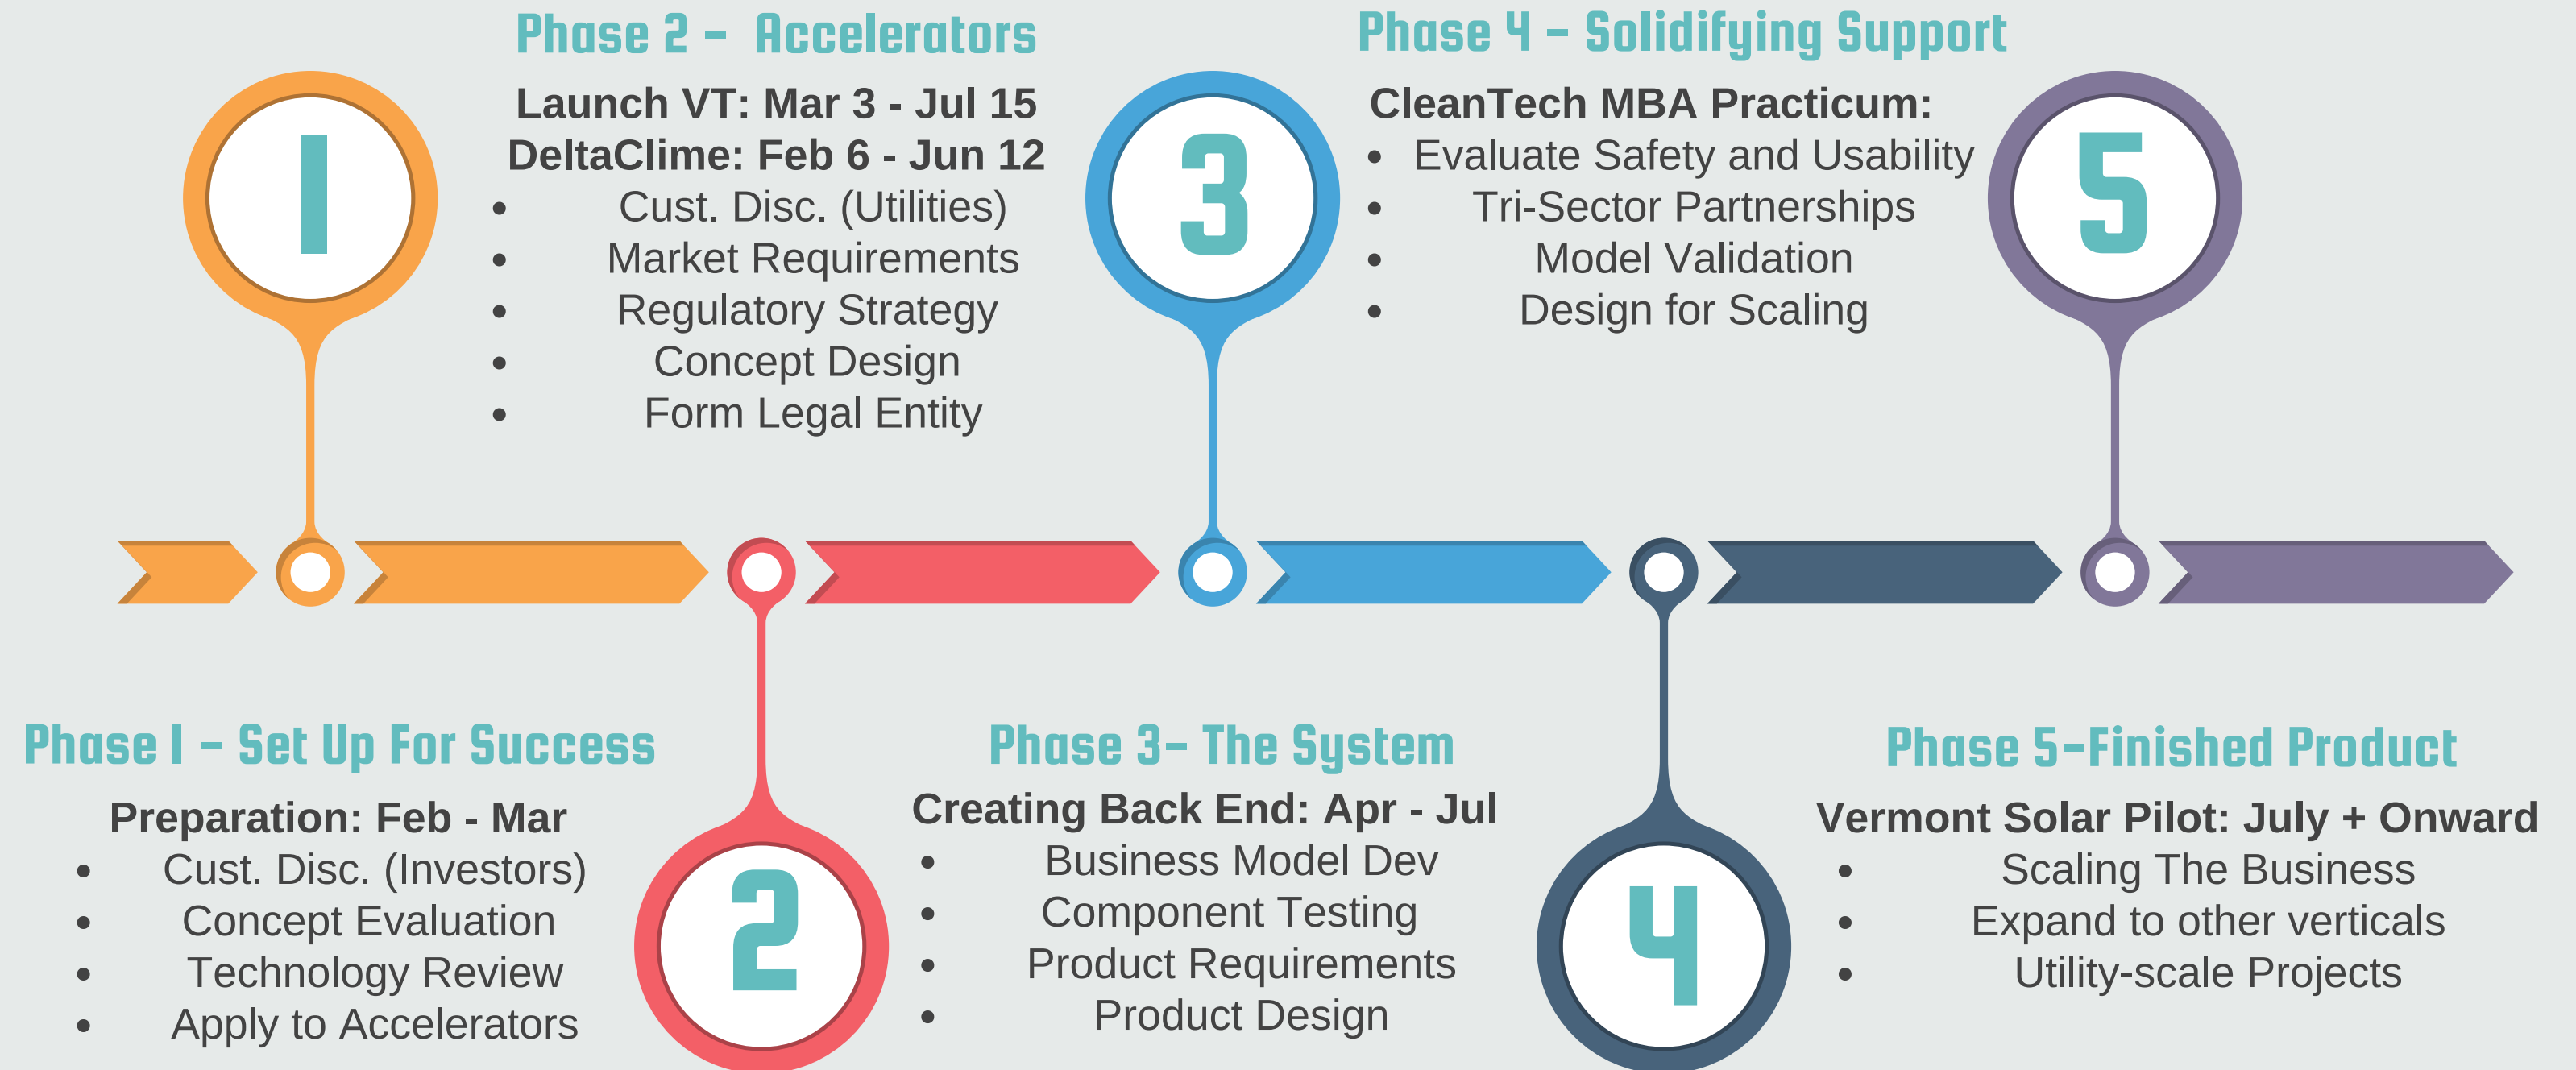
1

Phase 2 – Accelerators

Launch VT: Mar 3 - Jul 15
DeltaClime: Feb 6 - Jun 12
- Cust. Disc. (Utilities)
- Market Requirements
- Regulatory Strategy
- Concept Design
- Form Legal Entity

3

Phase 4 – Solidifying Support

CleanTech MBA Practicum:
- Evaluate Safety and Usability
- Tri-Sector Partnerships
- Model Validation
- Design for Scaling

5

Phase 1 – Set Up For Success

Preparation: Feb - Mar
- Cust. Disc. (Investors)
- Concept Evaluation
- Technology Review
- Apply to Accelerators

2

Phase 3– The System

Creating Back End: Apr - Jul
- Business Model Dev
- Component Testing
- Product Requirements
- Product Design

4

Phase 5–Finished Product

Vermont Solar Pilot: July + Onward
- Scaling The Business
- Expand to other verticals
- Utility-scale Projects